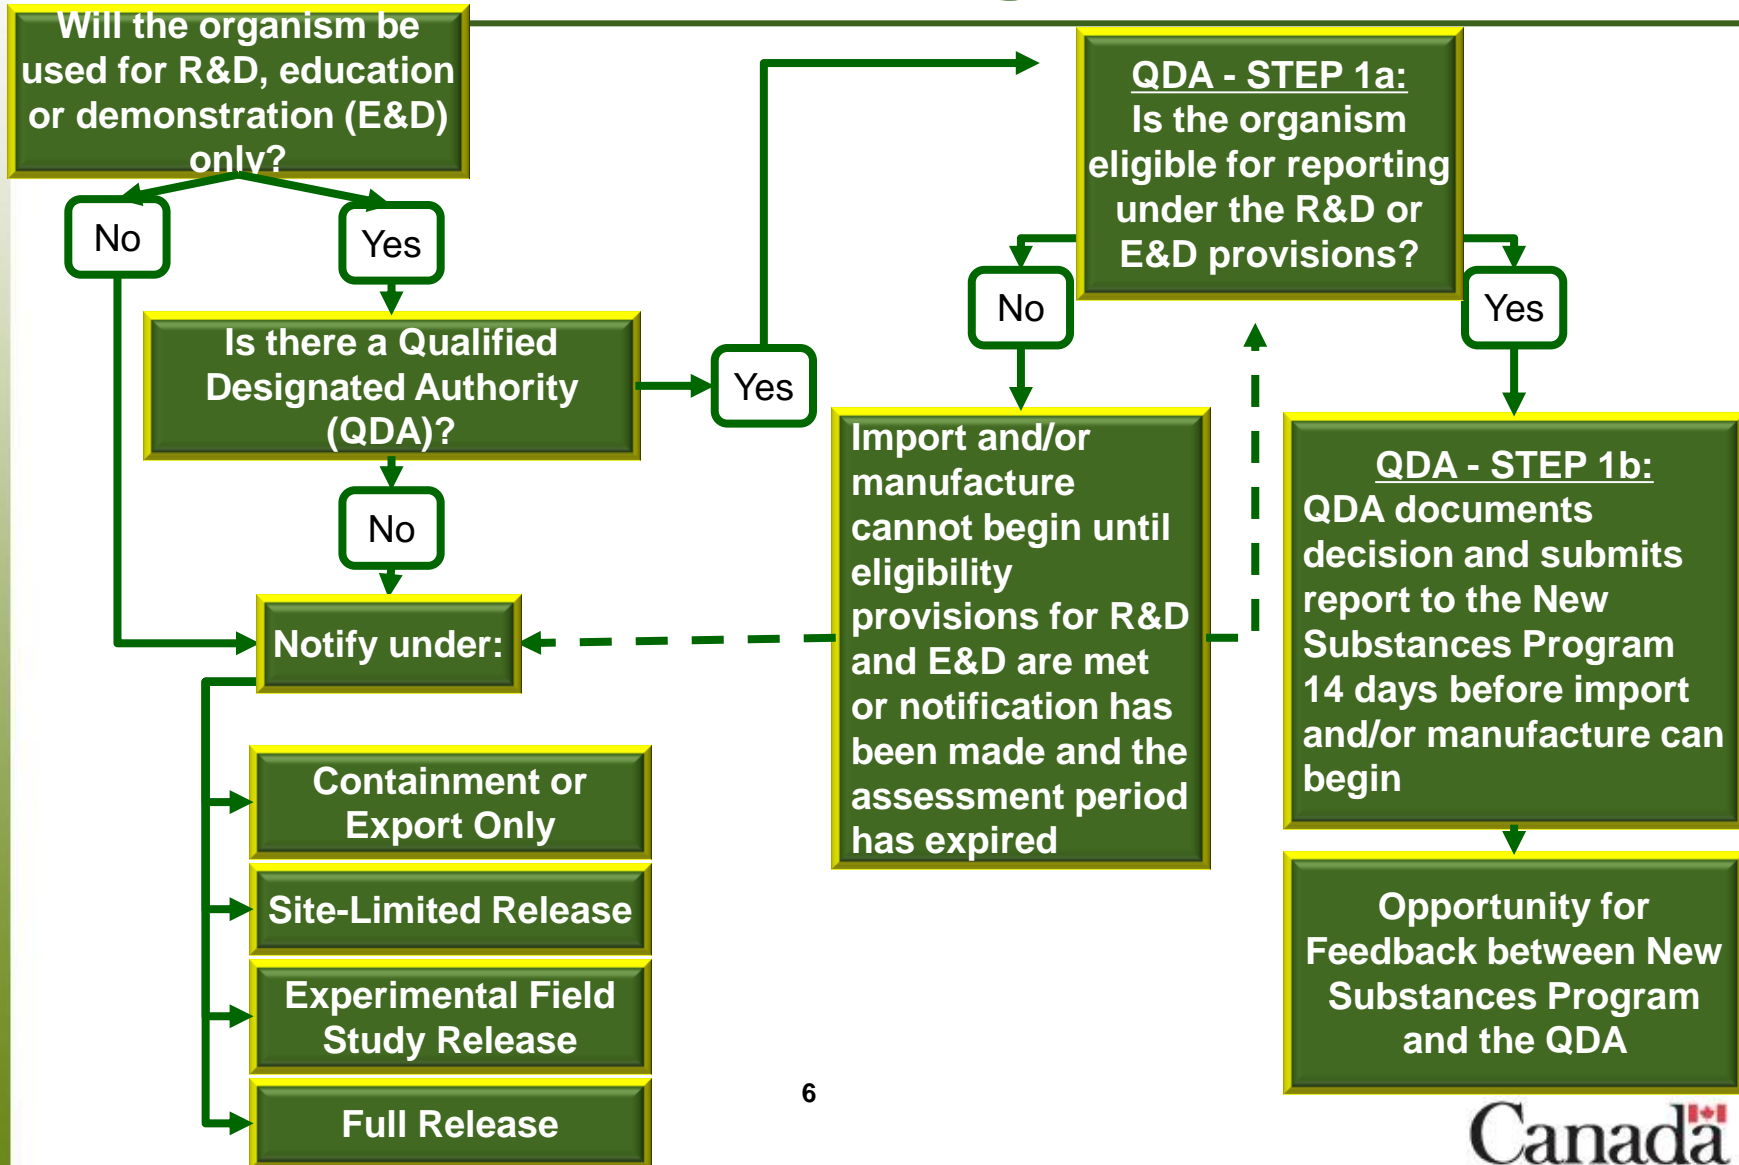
Will the organism be used for R&D, education or demonstration (E&D) only?

No

Yes

Is there a Qualified Designated Authority (QDA)?

Yes

No

Notify under:

Containment or Export Only

Site-Limited Release

Experimental Field Study Release

Full Release

QDA - STEP 1a:
Is the organism eligible for reporting under the R&D or E&D provisions?

No

Yes

Import and/or manufacture cannot begin until eligibility provisions for R&D and E&D are met or notification has been made and the assessment period has expired

QDA - STEP 1b:
QDA documents decision and submits report to the New Substances Program 14 days before import and/or manufacture can begin

Opportunity for Feedback between New Substances Program and the QDA

6

Canada